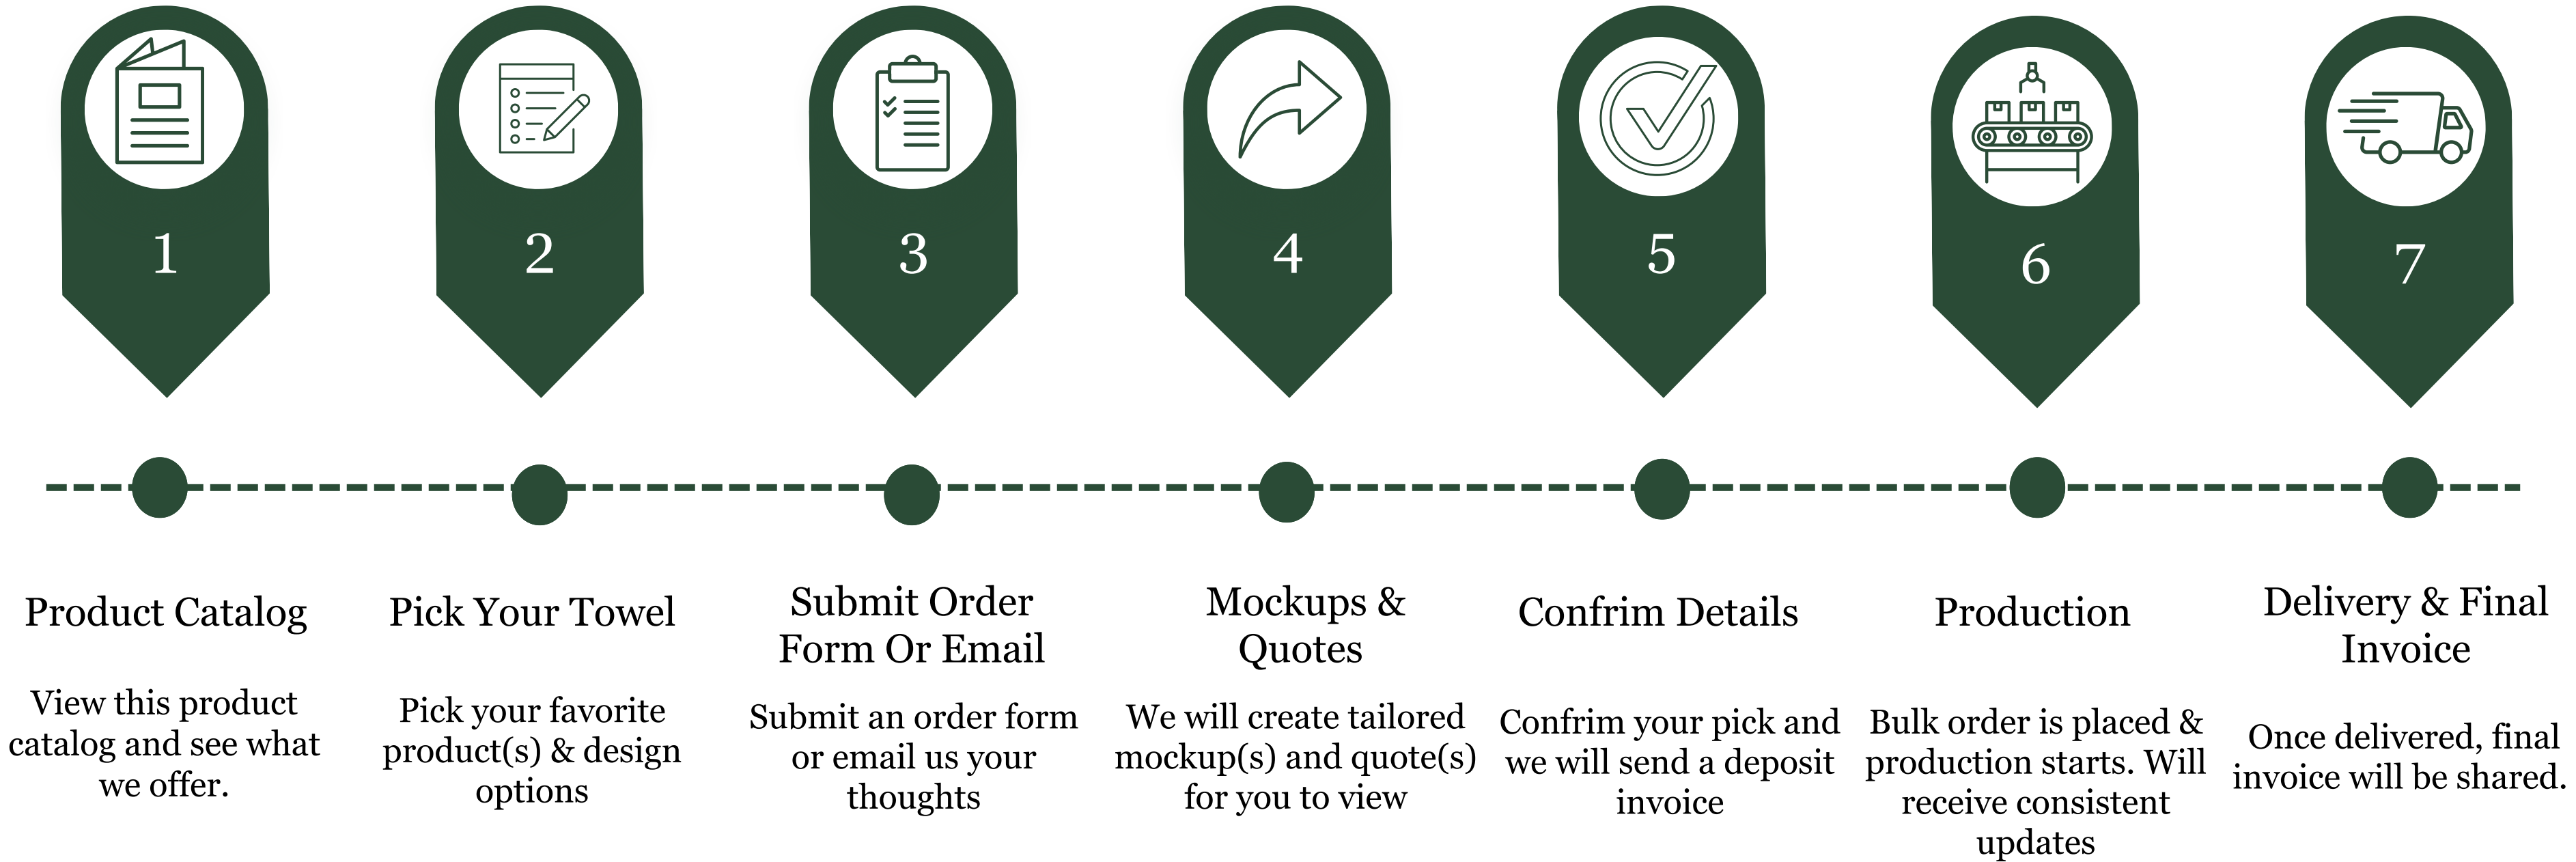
1

2

3

4

5

6

7

Product Catalog

View this product catalog and see what we offer.

Pick Your Towel

Pick your favorite product(s) & design options

Submit Order Form Or Email

Submit an order form or email us your thoughts

Mockups & Quotes

We will create tailored mockup(s) and quote(s) for you to view

Confrim Details

Confirm your pick and we will send a deposit invoice

Production

Bulk order is placed & production starts. Will receive consistent updates

Delivery & Final Invoice

Once delivered, final invoice will be shared.